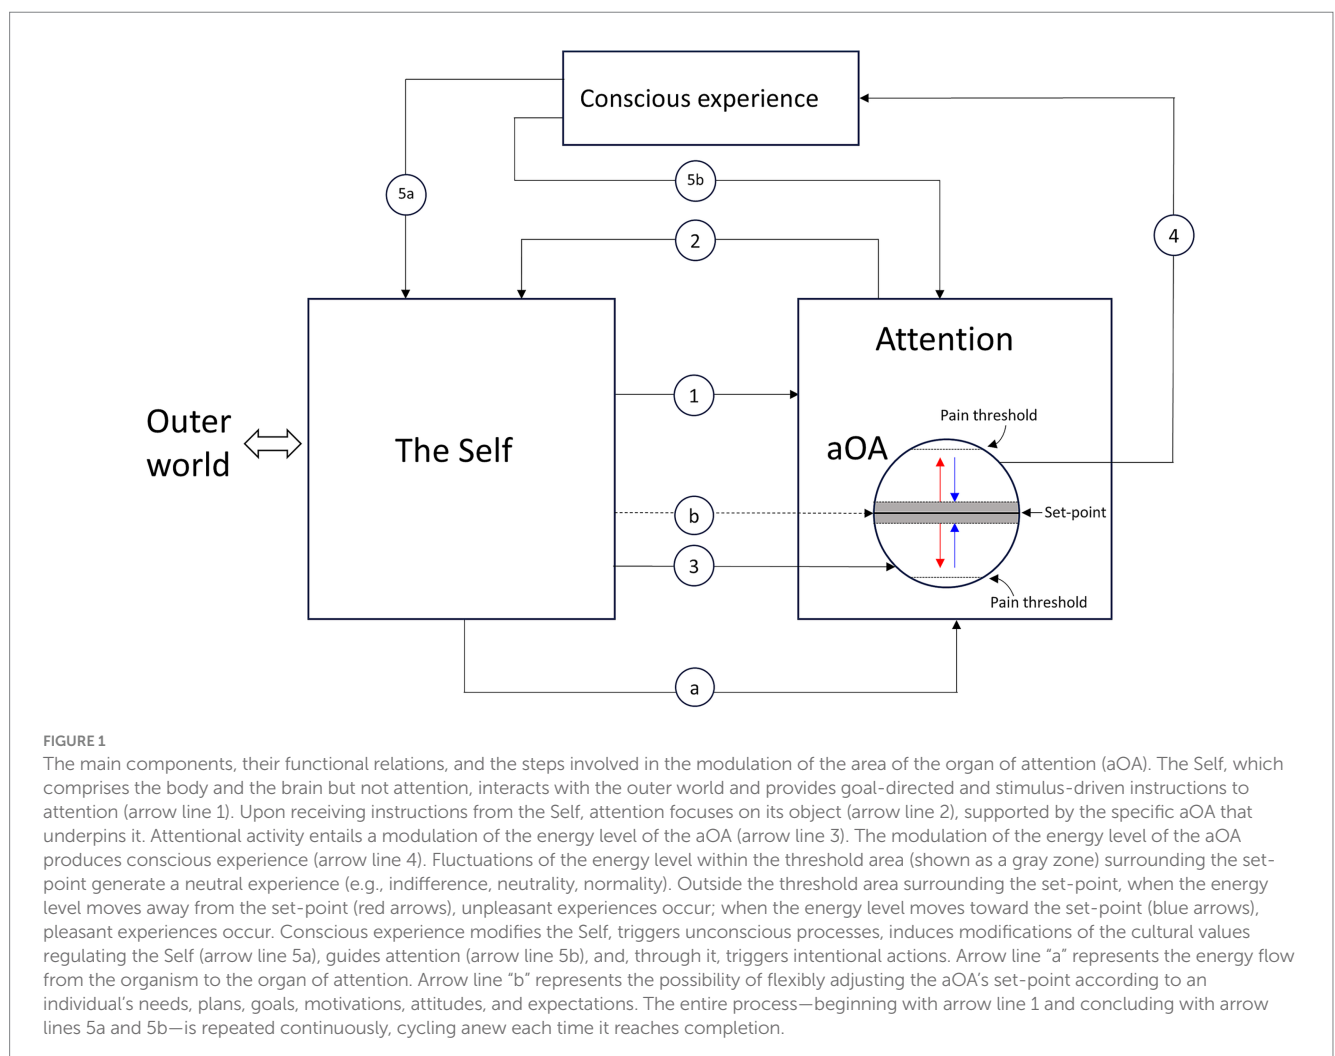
Conscious experience

5a

5b

2

4

Attention

Outer world

The Self

1

aOA

Pain threshold

Set-point

b

3

Pain threshold

a

FIGURE 1
The main components, their functional relations, and the steps involved in the modulation of the area of the organ of attention (aOA). The Self, which comprises the body and the brain but not attention, interacts with the outer world and provides goal-directed and stimulus-driven instructions to attention (arrow line 1). Upon receiving instructions from the Self, attention focuses on its object (arrow line 2), supported by the specific aOA that underpins it. Attentional activity entails a modulation of the energy level of the aOA (arrow line 3). The modulation of the energy level of the aOA produces conscious experience (arrow line 4). Fluctuations of the energy level within the threshold area (shown as a gray zone) surrounding the set-point generate a neutral experience (e.g., indifference, neutrality, normality). Outside the threshold area surrounding the set-point, when the energy level moves away from the set-point (red arrows), unpleasant experiences occur; when the energy level moves toward the set-point (blue arrows), pleasant experiences occur. Conscious experience modifies the Self, triggers unconscious processes, induces modifications of the cultural values regulating the Self (arrow line 5a), guides attention (arrow line 5b), and, through it, triggers intentional actions. Arrow line "a" represents the energy flow from the organism to the organ of attention. Arrow line "b" represents the possibility of flexibly adjusting the aOA's set-point according to an individual's needs, plans, goals, motivations, attitudes, and expectations. The entire process—beginning with arrow line 1 and concluding with arrow lines 5a and 5b—is repeated continuously, cycling anew each time it reaches completion.